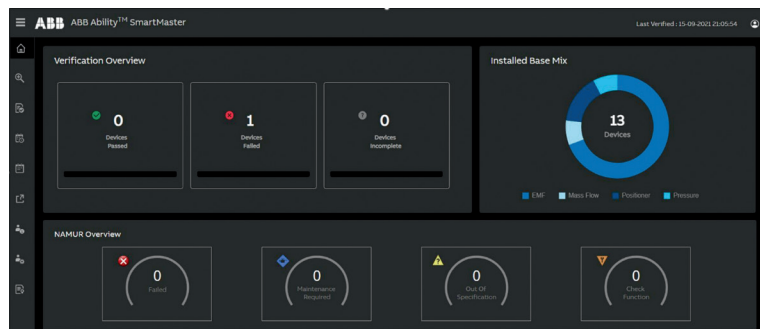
ABB ABB Ability$^{TM}$ SmartMaster

Last Verified : 15-09-2021 21:05:54

Verification Overview

0
Devices Passed

1
Devices Failed

0
Devices Incomplete

Installed Base Mix

13
Devices

EMF Mass Flow Positioner Pressure

NAMUR Overview

0
Failed

0
Maintenance Required

0
Out Of Specification

0
Check Function